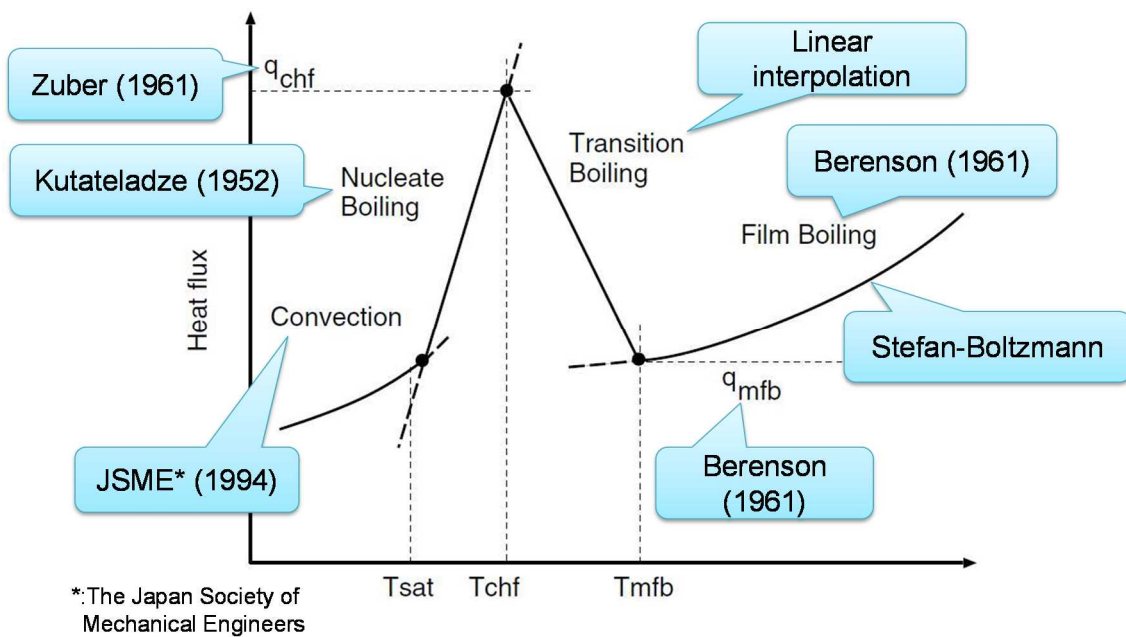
Zuber (1961)

$q_{chf}$

Linear interpolation

Transition Boiling

Kutateladze (1952)

Nucleate Boiling

Berenson (1961)

Film Boiling

Heat flux

Convection

Stefan-Boltzmann

$q_{mfb}$

JSME* (1994)

Berenson (1961)

Tsat

Tchf

Tmfb

*:The Japan Society of Mechanical Engineers